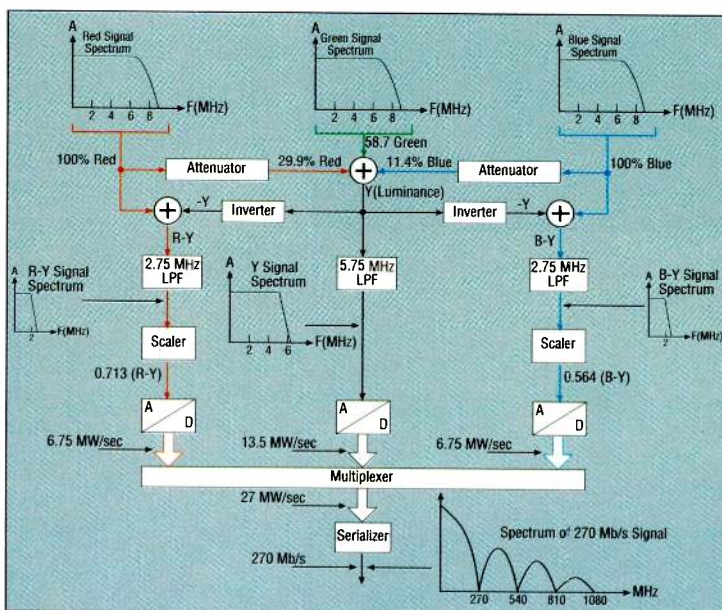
A
Red Signal Spectrum
F(MHz)
2 4 6 8

A
Green Signal Spectrum
F(MHz)
2 4 6 8

A
Blue Signal Spectrum
F(MHz)
2 4 6 8

58.7 Green
100% Red
Attenuator
29.9% Red
11.4% Blue
Attenuator
100% Blue
Y(Luminance)
-Y
Inverter
Inverter
-Y
R-Y
B-Y

A
R-Y Signal Spectrum
F(MHz)
2

2.75 MHz LPF

A
Y Signal Spectrum
F(MHz)
2 4 6

5.75 MHz LPF

2.75 MHz LPF

A
B-Y Signal Spectrum
F(MHz)
2

Scaler
0.713 (R-Y)
Scaler
0.564 (B-Y)

A D
A D
A D

6.75 MW/sec
13.5 MW/sec
6.75 MW/sec

Multiplexer
27 MW/sec
Serializer
270 Mb/s

Spectrum of 270 Mb/s Signal
270 540 810 1080
MHz